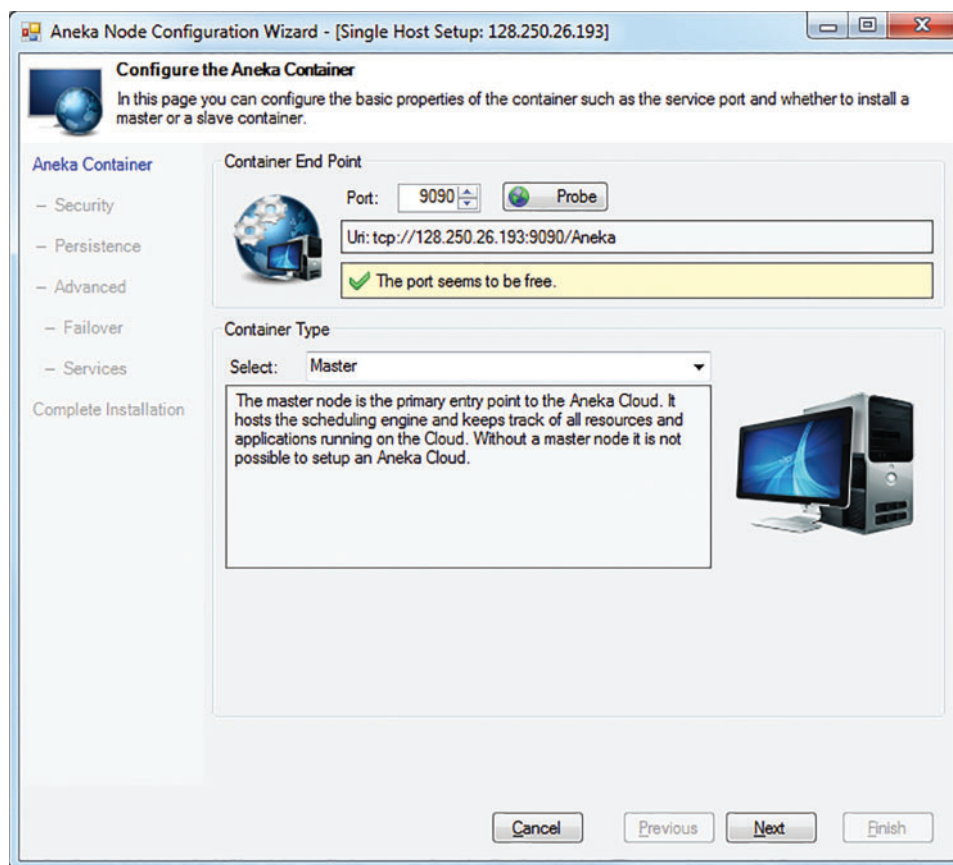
Aneka Node Configuration Wizard - [Single Host Setup: 128.250.26.193]

Configure the Aneka Container

In this page you can configure the basic properties of the container such as the service port and whether to install a master or a slave container.

Aneka Container
– Security
– Persistence
– Advanced
– Failover
– Services
Complete Installation

Container End Point

Port: 9090

Probe

Uri: tcp://128.250.26.193:9090/Aneka

The port seems to be free.

Container Type

Select: Master

The master node is the primary entry point to the Aneka Cloud. It hosts the scheduling engine and keeps track of all resources and applications running on the Cloud. Without a master node it is not possible to setup an Aneka Cloud.

Cancel Previous Next Finish